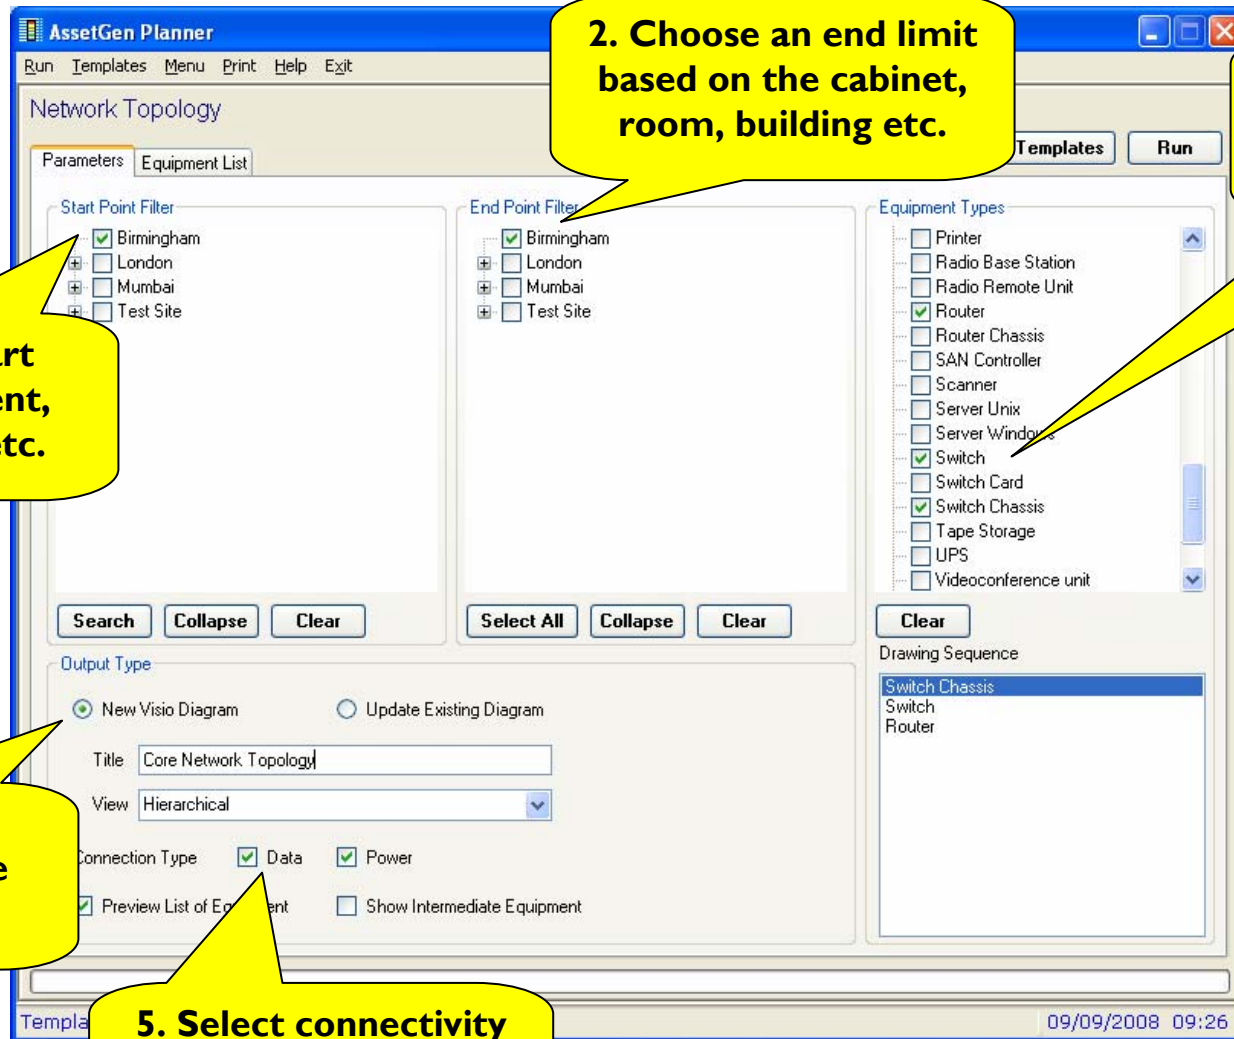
AssetGen Planner

Run Templates Menu Print Help Exit

Network Topology

2. Choose an end limit based on the cabinet, room, building etc.

Templates Run

Parameters Equipment List

Start Point Filter

Birmingham
London
Mumbai
Test Site

rt
ent,
tc.

End Point Filter

Birmingham
London
Mumbai
Test Site

Equipment Types

Printer
Radio Base Station
Radio Remote Unit
Router
Router Chassis
SAN Controller
Scanner
Server Unix
Server Windo
Switch
Switch Card
Switch Chassis
Tape Storage
UPS
Videoconference unit

Search Collapse Clear

Select All Collapse Clear

Clear

Drawing Sequence

Switch Chassis
Switch
Router

Output Type

New Visio Diagram Update Existing Diagram

Title Core Network Topology

View Hierarchical

e

onnection Type Data Power

Preview List of Eq ent Show Intermediate Equipment

Templa

5. Select connectivity

09/09/2008 09:26